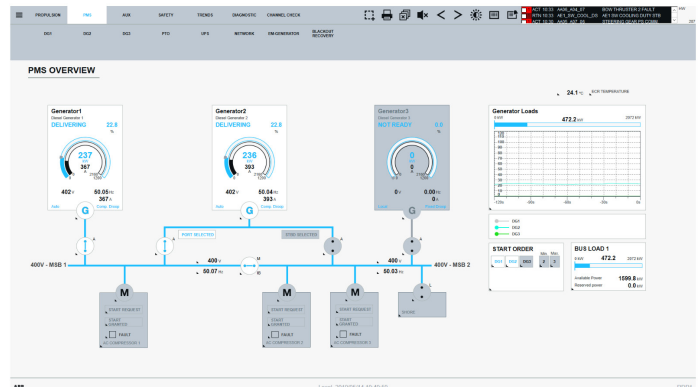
PROPULSION PMS AUX SAFETY TRENDS DIAGNOSTIC CHANNEL CHECK

ACT 10:33 A406_A04_07 BOW THRUSTER 2 FAULT
RTN 10:33 AE1_SW_COOL_DIS AE1 SW COOLING OUTLET
ACT 10:30 A406_A07_08 STEERING GEAR PS COMMO

DG1 DG2 DG3 PTO UPS NETWORK EM GENERATOR BLACKOUT RECOVERY

PMS OVERVIEW

24.1 °C ECR TEMPERATURE

Generator1
Diesel Generator 1
DELIVERING 22.6 %
237 kW
367 A
402 V 50.05 Hz
367 A
Auto Comp. Group

Generator2
Diesel Generator 2
DELIVERING 22.6 %
236 kW
393 A
402 V 50.04 Hz
393 A
Auto Comp. Group

Generator3
Diesel Generator 3
NOT READY 0.0 %
0 kW
0 A
0 V 0.00 Hz
0 A
Local Fixed Group

Generator Loads
0 kW 472.2 kW 2872 kW

DG1
DG2
DG3

PORT SELECTED
STBD SELECTED

400V - MSB 1
400 V
50.07 Hz
400 V
50.03 Hz
400V - MSB 2

START ORDER
DG1 DG2 DG3

BUS LOAD 1
0 kW 472.2 2872 kW
Available Power 1599.8 kW
Reserved power 0.0 kW

M
START REQUEST
START GRANTED
FAULT
AC COMPRESSOR 1

M
START REQUEST
START GRANTED
FAULT
AC COMPRESSOR 2

M
START REQUEST
START GRANTED
FAULT
AC COMPRESSOR 3

SHORE